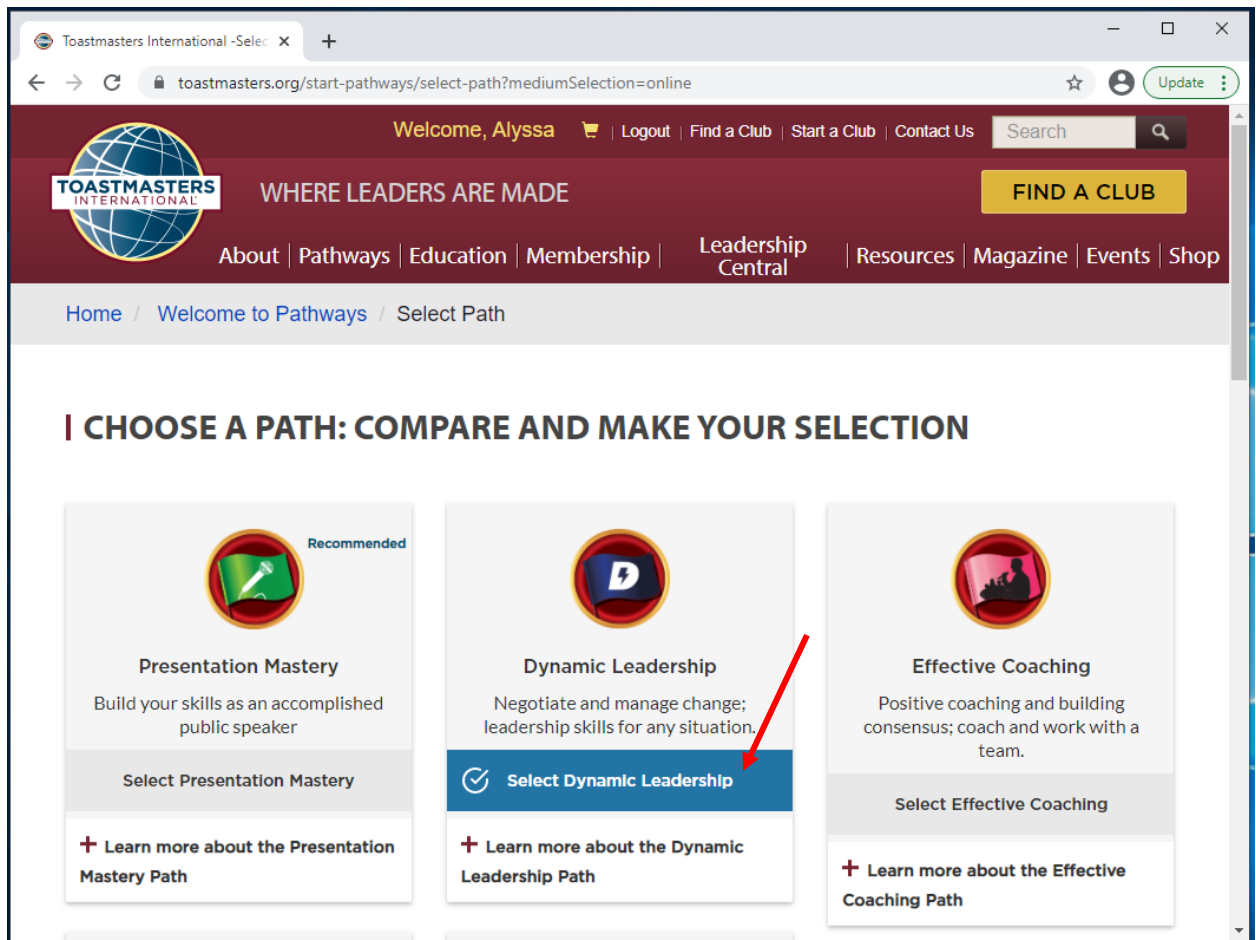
Toastmasters International -Selec ×

toastmasters.org/start-pathways/select-path?mediumSelection=online

Update

TOASTMASTERS INTERNATIONAL

Welcome, Alyssa | Logout | Find a Club | Start a Club | Contact Us

Search

WHERE LEADERS ARE MADE

FIND A CLUB

About | Pathways | Education | Membership | Leadership Central | Resources | Magazine | Events | Shop

Home / Welcome to Pathways / Select Path

CHOOSE A PATH: COMPARE AND MAKE YOUR SELECTION

Recommended

Presentation Mastery

Build your skills as an accomplished public speaker

Select Presentation Mastery

+ Learn more about the Presentation Mastery Path

Dynamic Leadership

Negotiate and manage change; leadership skills for any situation.

Select Dynamic Leadership

+ Learn more about the Dynamic Leadership Path

Effective Coaching

Positive coaching and building consensus; coach and work with a team.

Select Effective Coaching

+ Learn more about the Effective Coaching Path